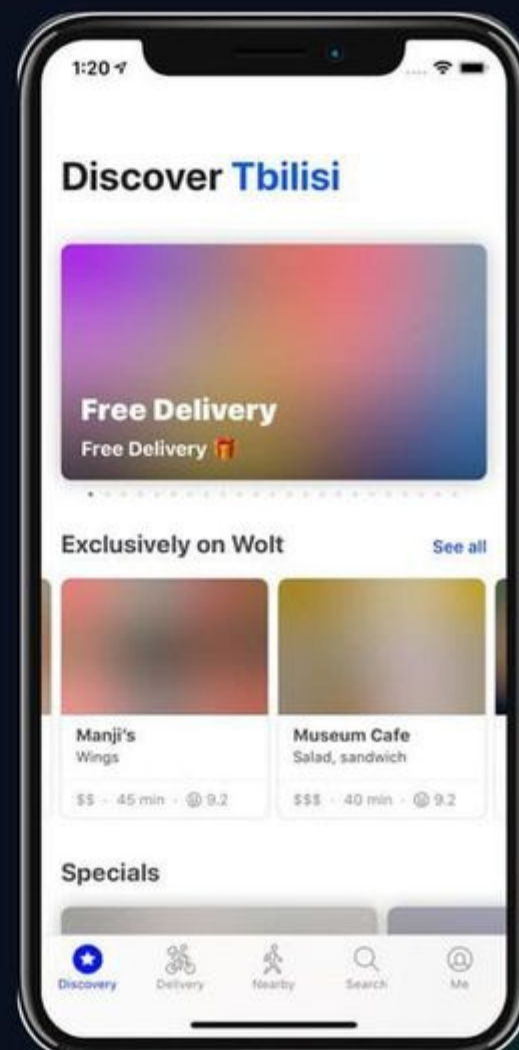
1:20

Discover Tbilisi

Free Delivery
Free Delivery 🎁

Exclusively on Wolt
See all

Manji's
Wings
$$ · 45 min · 9.2

Museum Cafe
Salad, sandwich
$$$ · 40 min · 9.2

Specials

Discovery
Delivery
Nearby
Search
Me